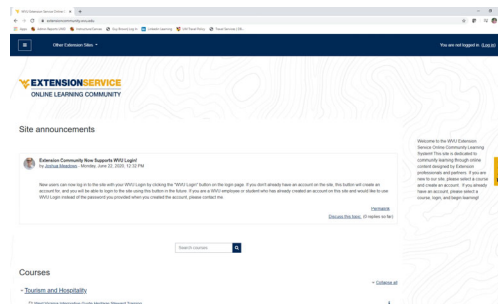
WVU Extension Service Online C ×  +

extensiononlinecommunity.wvu.edu

Apps  Admin Reports WVU  Sakai  Sky Bound Log In  LinkedIn Learning  WVU Flash Policy  Travel Services | Ex

Other Extension Sites

You are not logged in. (Log in)

EXTENSION SERVICE
ONLINE LEARNING COMMUNITY

Site announcements

Extension Community Now Supports WVU Login!
by Joshua Meadows - Monday, June 22, 2020, 12:32 PM

New users can now log in to the site with your WVU Login by clicking the "WVU Login" button on the login page. If you don't already have an account on the site, this button will create an account for, and you will be able to login to the site using this button in the future. If you are a WVU employee or student who has already created an account on this site and would like to use WVU Login instead of the password you provided when you created the account, please contact me.

Permalink
Discuss this topic (0 replies so far)

Welcome to the WVU Extension Service Online Community Learning System! This site is dedicated to community learning through online content designed by Extension professionals and partners. If you are new to our site, please select a course and create an account. If you already have an account, please select a course, login, and begin learning!

Search courses

Courses

Collapse all

Tourism and Hospitality

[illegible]